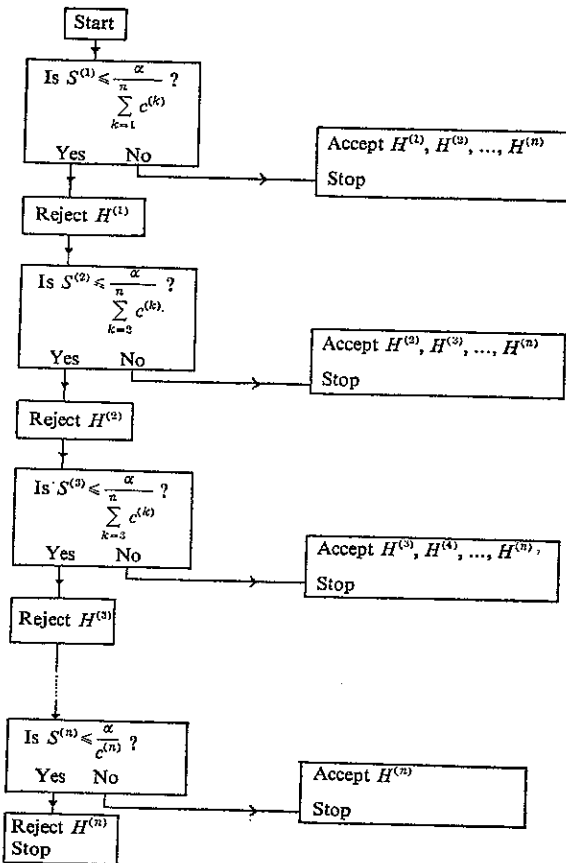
Start

Is $S^{(1)} \leqslant \frac{\alpha}{\sum_{k=1}^{n} c^{(k)}}$ ?

Yes No

Accept $H^{(1)}, H^{(2)}, ..., H^{(n)}$

Stop

Reject $H^{(1)}$

Is $S^{(2)} \leqslant \frac{\alpha}{\sum_{k=2}^{n} c^{(k)}}$ ?

Yes No

Accept $H^{(2)}, H^{(3)}, ..., H^{(n)}$

Stop

Reject $H^{(2)}$

Is $S^{(3)} \leqslant \frac{\alpha}{\sum_{k=3}^{n} c^{(k)}}$ ?

Yes No

Accept $H^{(3)}, H^{(4)}, ..., H^{(n)}$,

Stop

Reject $H^{(3)}$

Is $S^{(n)} \leqslant \frac{\alpha}{c^{(n)}}$ ?

Yes No

Accept $H^{(n)}$

Stop

Reject $H^{(n)}$

Stop